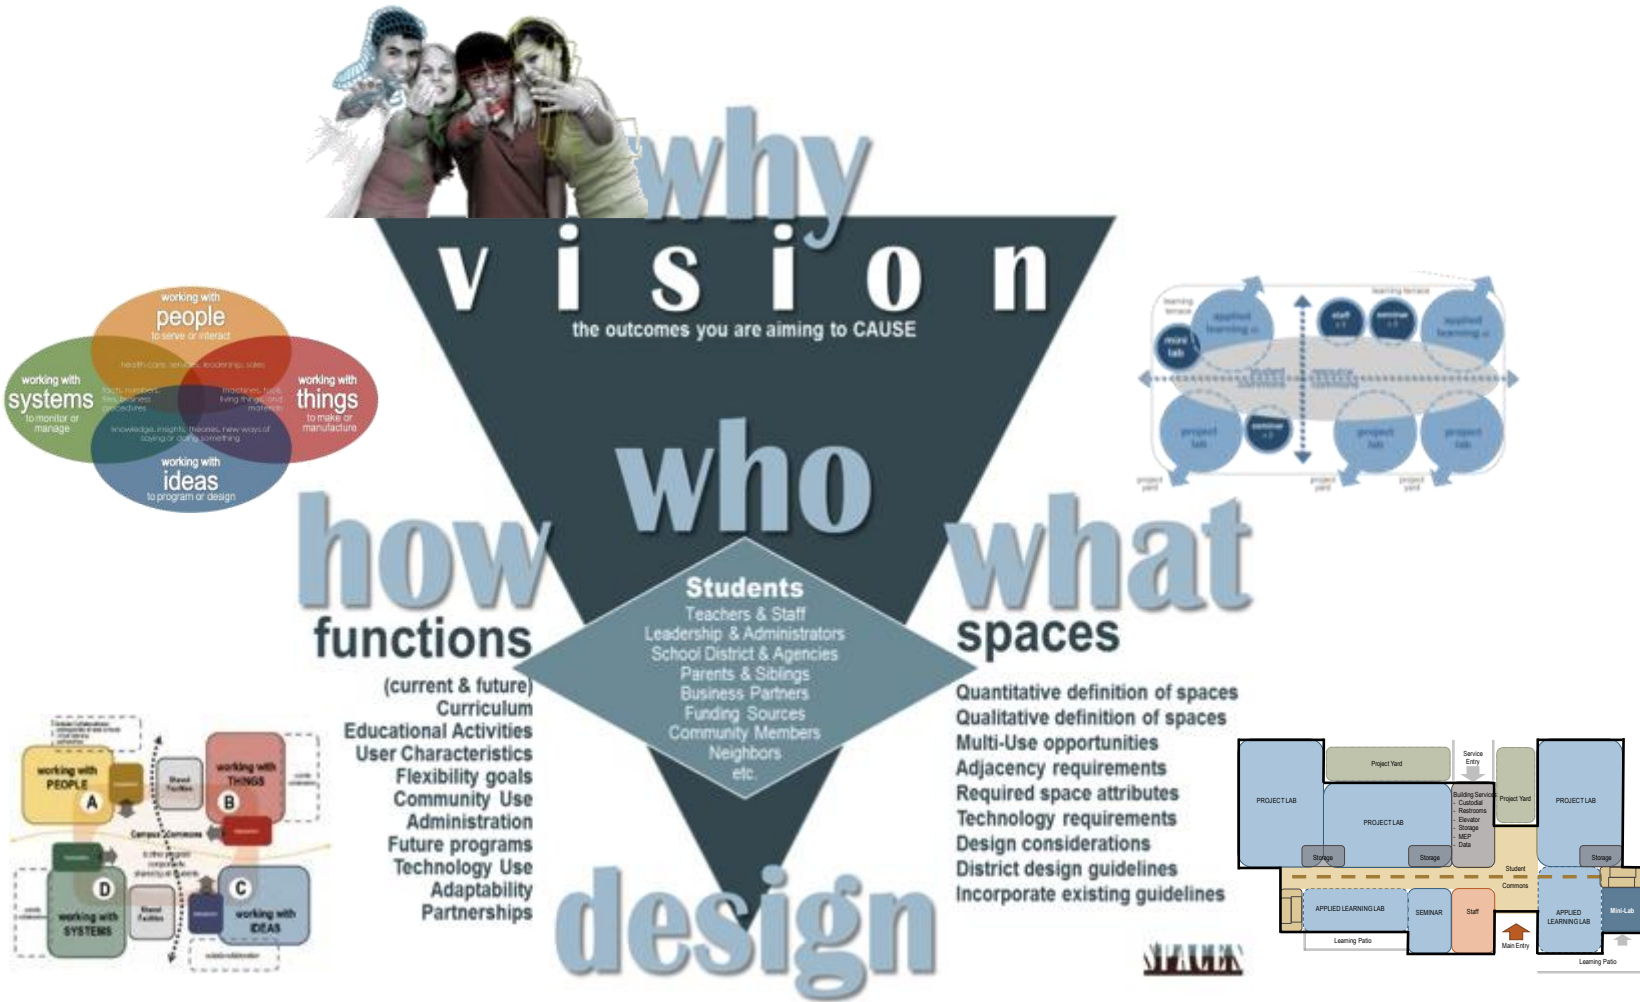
why

vision

the outcomes you are aiming to CAUSE

working with people to serve or interact

working with systems to monitor or manage

working with things to make or manufacture

working with ideas to program or design

health care, services, leadership, sales

facts, numbers, files, business procedures

machines, tools, living things, and materials

knowledge, insights, theories, new ways of saying or doing something

learning terrace

applied learning

staff

seminar

applied learning

mini lab

project lab

seminar

project lab

project lab

project yard

project yard

project yard

who

how

what

functions

spaces

Students
Teachers & Staff
Leadership & Administrators
School District & Agencies
Parents & Siblings
Business Partners
Funding Sources
Community Members
Neighbors
etc.

(current & future)
Curriculum
Educational Activities
User Characteristics
Flexibility goals
Community Use
Administration
Future programs
Technology Use
Adaptability
Partnerships

Quantitative definition of spaces
Qualitative definition of spaces
Multi-Use opportunities
Adjacency requirements
Required space attributes
Technology requirements
Design considerations
District design guidelines
Incorporate existing guidelines

working with PEOPLE A

working with THINGS B

Shared Facilities

Campus Commons

D working with SYSTEMS

C working with IDEAS

Shared Facilities

Project Yard

Service Entry

PROJECT LAB

PROJECT LAB

Building Services
Custodial
Restrooms
Elevator
Storage
MEP
Data

Project Yard

PROJECT LAB

Storage

Storage

Storage

Student Commons

APPLIED LEARNING LAB

SEMINAR

Staff

APPLIED LEARNING LAB

Mini-Lab

Learning Patio

Main Entry

Learning Patio

design

SPACES